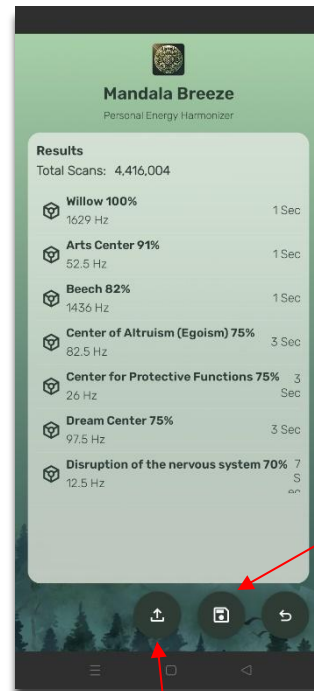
Mandala Breeze

Personal Energy Harmonizer

Results

Total Scans: 4,416,004

Willow 100%
1629 Hz
1 Sec

Arts Center 91%
52.5 Hz
1 Sec

Beech 82%
1436 Hz
1 Sec

Center of Altruism (Egoism) 75%
82.5 Hz
3 Sec

Center for Protective Functions 75%
26 Hz
3 Sec

Dream Center 75%
97.5 Hz
3 Sec

Disruption of the nervous system 70%
12.5 Hz
7 S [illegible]